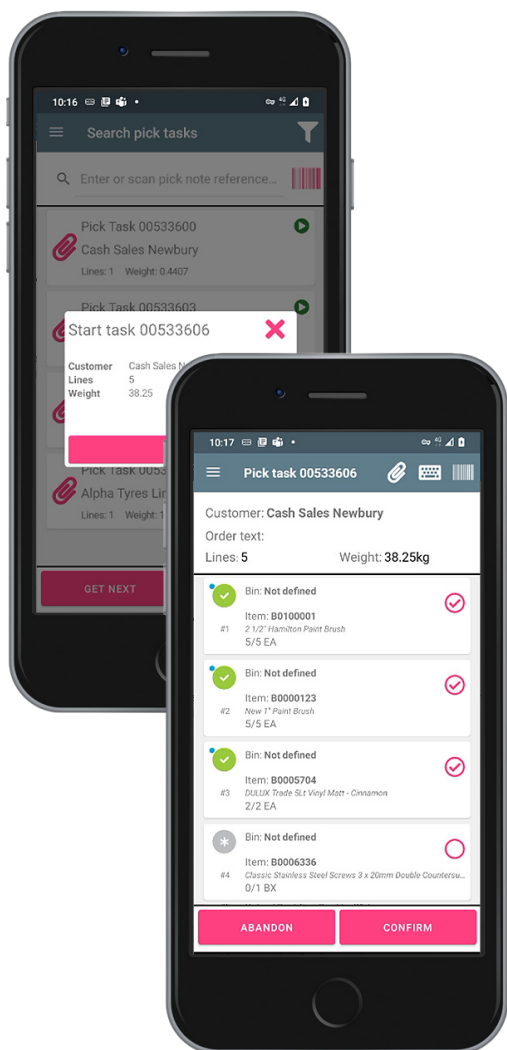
10:16

Search pick tasks

Enter or scan pick note reference...

Pick Task 00533600
Cash Sales Newbury
Lines: 1 Weight: 0.4407

Pick Task 00533603

Start task 00533606

Customer Cash Sales N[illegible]
Lines 5
Weight 38.25

Pick Task 0053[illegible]
Alpha Tyres Lin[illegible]
Lines: 1 Weight: 1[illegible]

GET NEXT

10:17

Pick task 00533606

Customer: Cash Sales Newbury
Order text:
Lines: 5
Weight: 38.25kg

Bin: Not defined
Item: B0100001
2 1/2" Hamilton Paint Brush
5/5 EA
#1

Bin: Not defined
Item: B0000123
New 1" Paint Brush
5/5 EA
#2

Bin: Not defined
Item: B0005704
DULUX Trade 5Lt Vinyl Matt - Cinnamon
2/2 EA
#3

Bin: Not defined
Item: B0006336
Classic Stainless Steel Screws 3 x 20mm Double Countersu...
0/1 BX
#4

ABANDON
CONFIRM